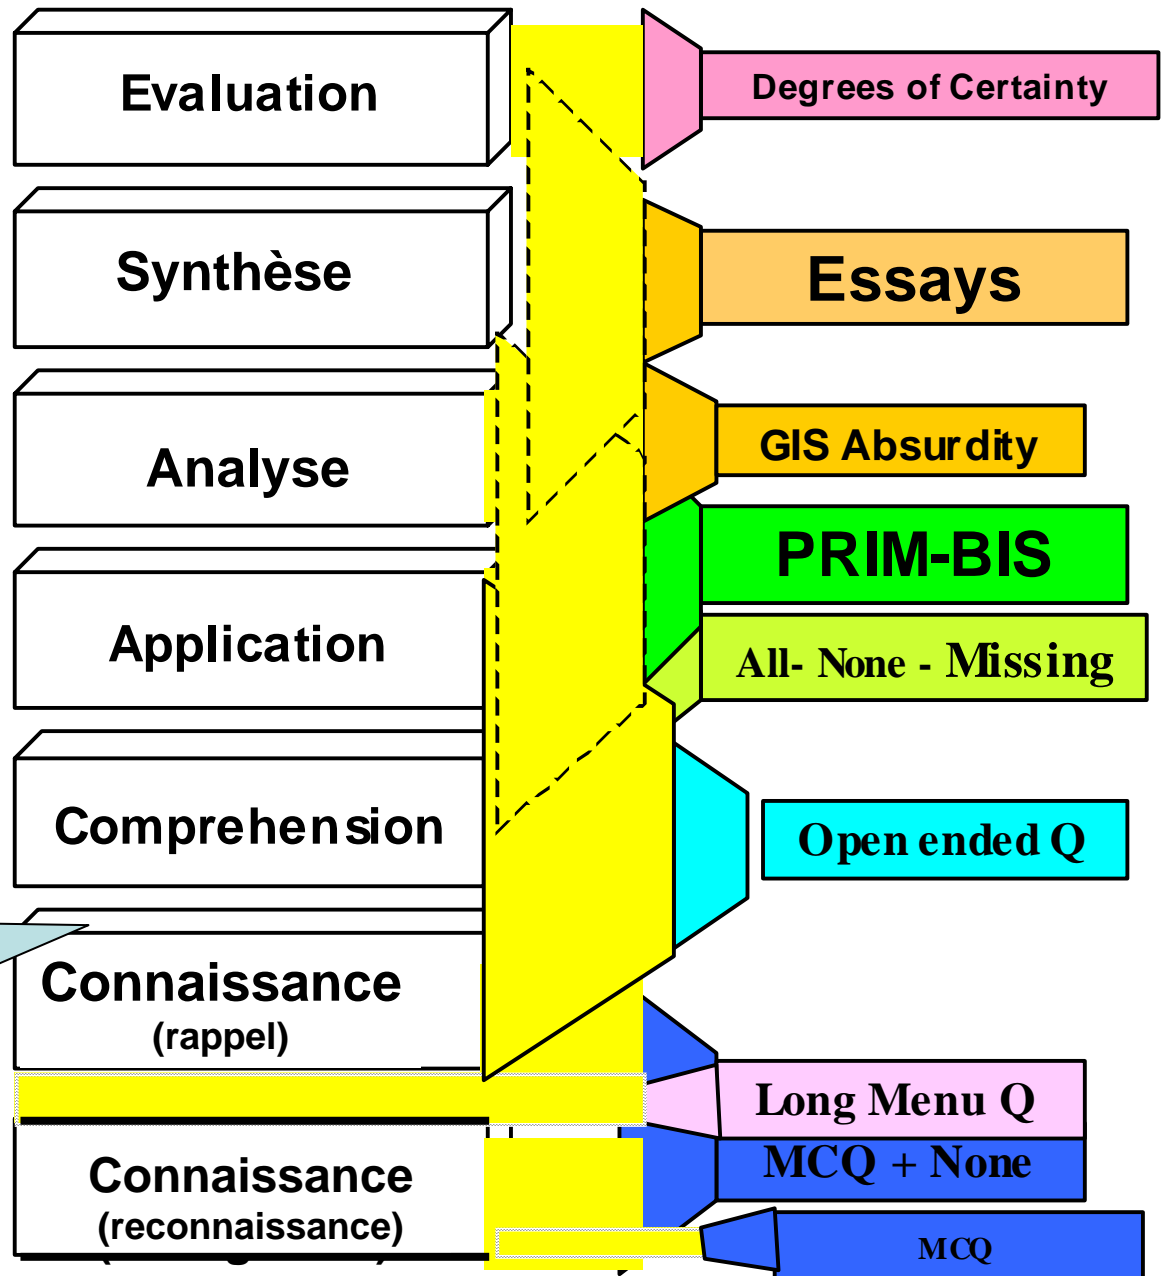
Evaluation

Synthèse

Analyse

Application

Comprehension

Connaissance
(rappel)

Connaissance
(reconnaissance)

Degrees of Certainty

Essays

GIS Absurdity

PRIM-BIS

All- None - Missing

Open ended Q

Long Menu Q

MCQ + None

MCQ